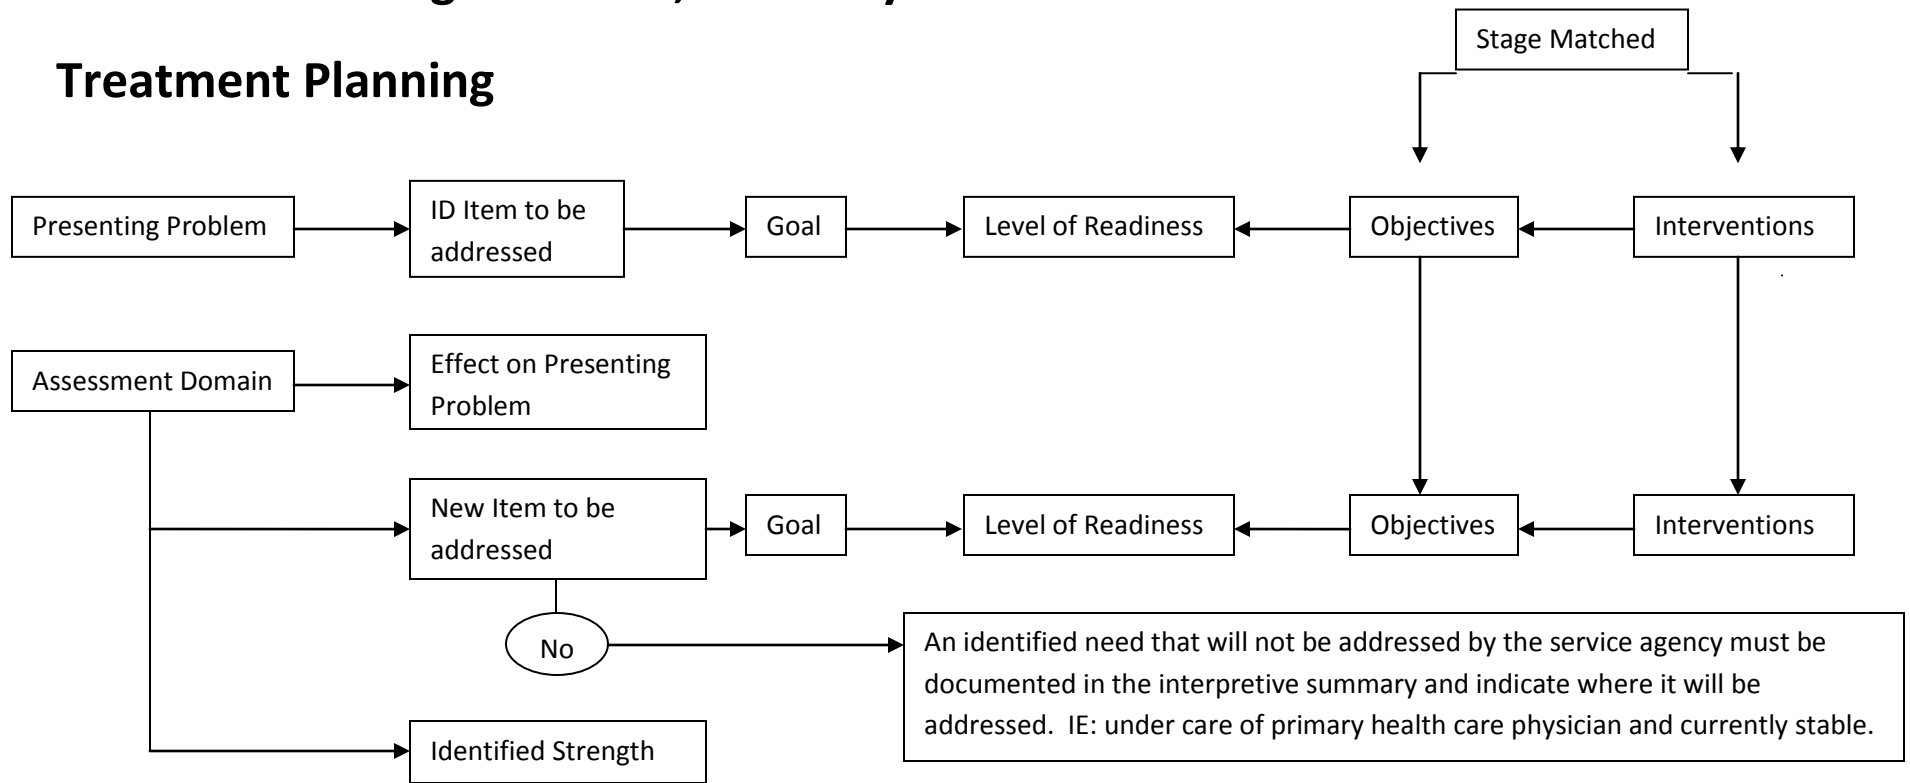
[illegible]

Treatment Planning

Stage Matched

Presenting Problem

ID Item to be addressed

Goal

Level of Readiness

Objectives

Interventions

Assessment Domain

Effect on Presenting Problem

New Item to be addressed

Goal

Level of Readiness

Objectives

Interventions

No

An identified need that will not be addressed by the service agency must be documented in the interpretive summary and indicate where it will be addressed. IE: under care of primary health care physician and currently stable.

Identified Strength